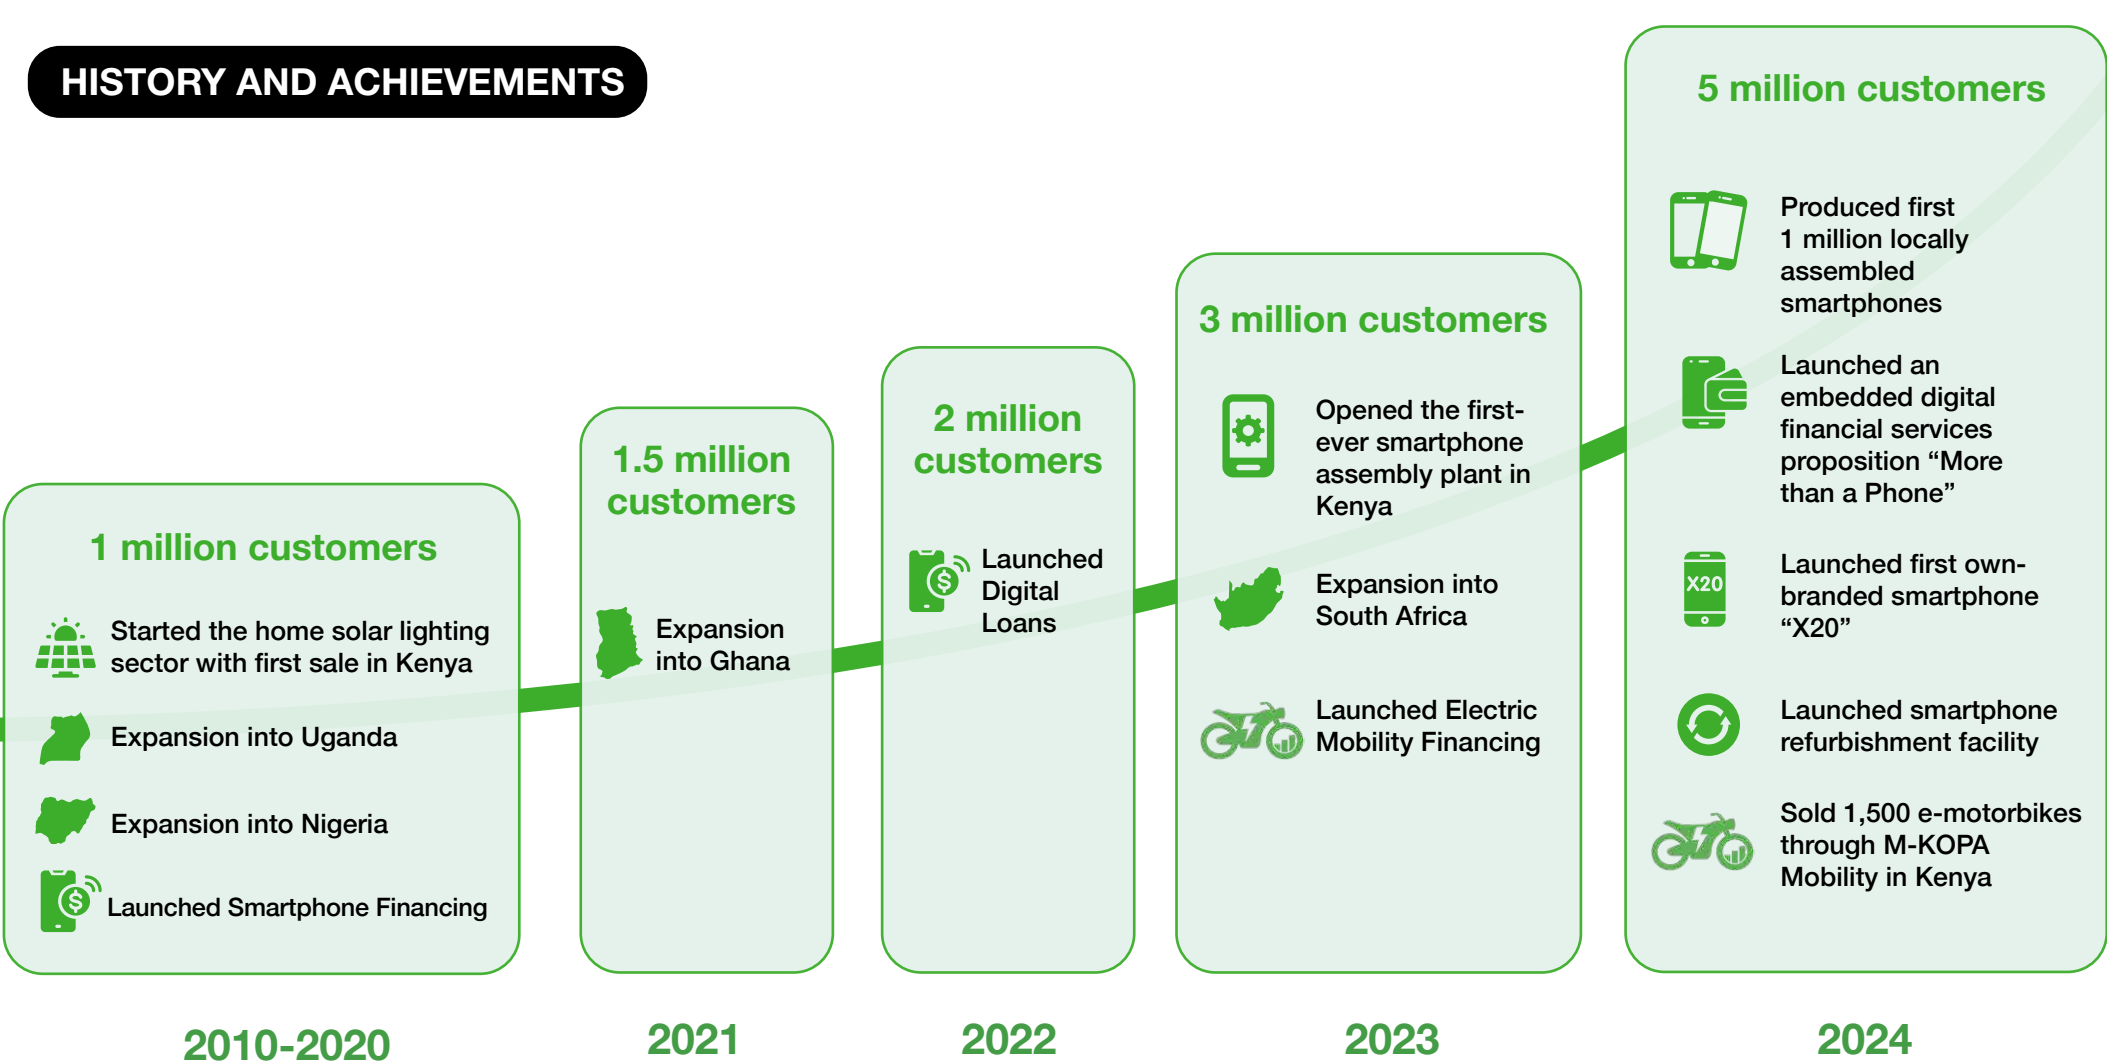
HISTORY AND ACHIEVEMENTS

1 million customers

Started the home solar lighting sector with first sale in Kenya

Expansion into Uganda

Expansion into Nigeria

Launched Smartphone Financing

2010-2020

1.5 million customers

Expansion into Ghana

2021

2 million customers

Launched Digital Loans

2022

3 million customers

Opened the first-ever smartphone assembly plant in Kenya

Expansion into South Africa

Launched Electric Mobility Financing

2023

5 million customers

Produced first 1 million locally assembled smartphones

Launched an embedded digital financial services proposition “More than a Phone”

X20

Launched first own-branded smartphone “X20”

Launched smartphone refurbishment facility

Sold 1,500 e-motorbikes through M-KOPA Mobility in Kenya

2024